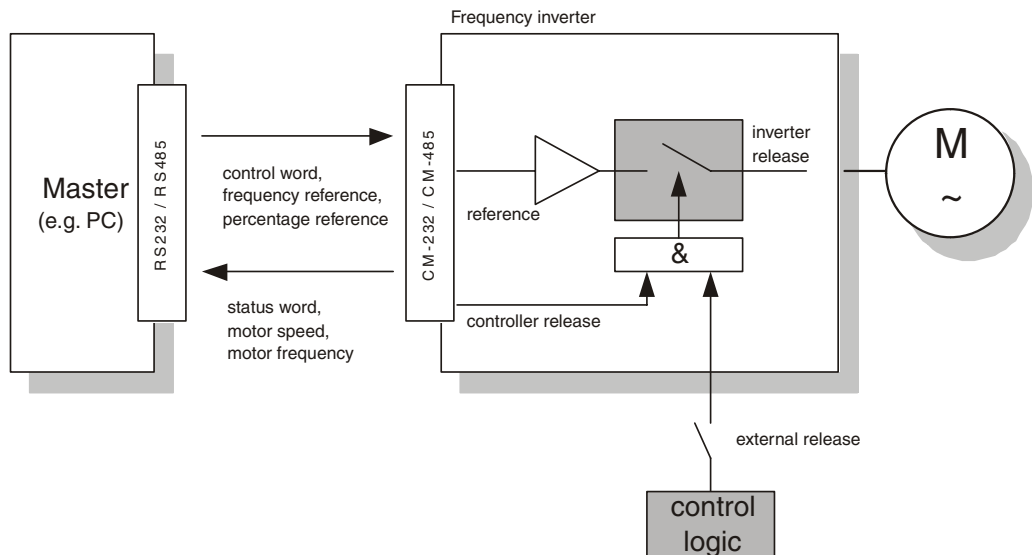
Frequency inverter

Master
(e.g. PC)

RS232 / RS485

control word,
frequency reference,
percentage reference

status word,
motor speed,
motor frequency

CM-232 / CM-485

reference

inverter
release

&

controller release

M
~

external release

control
logic